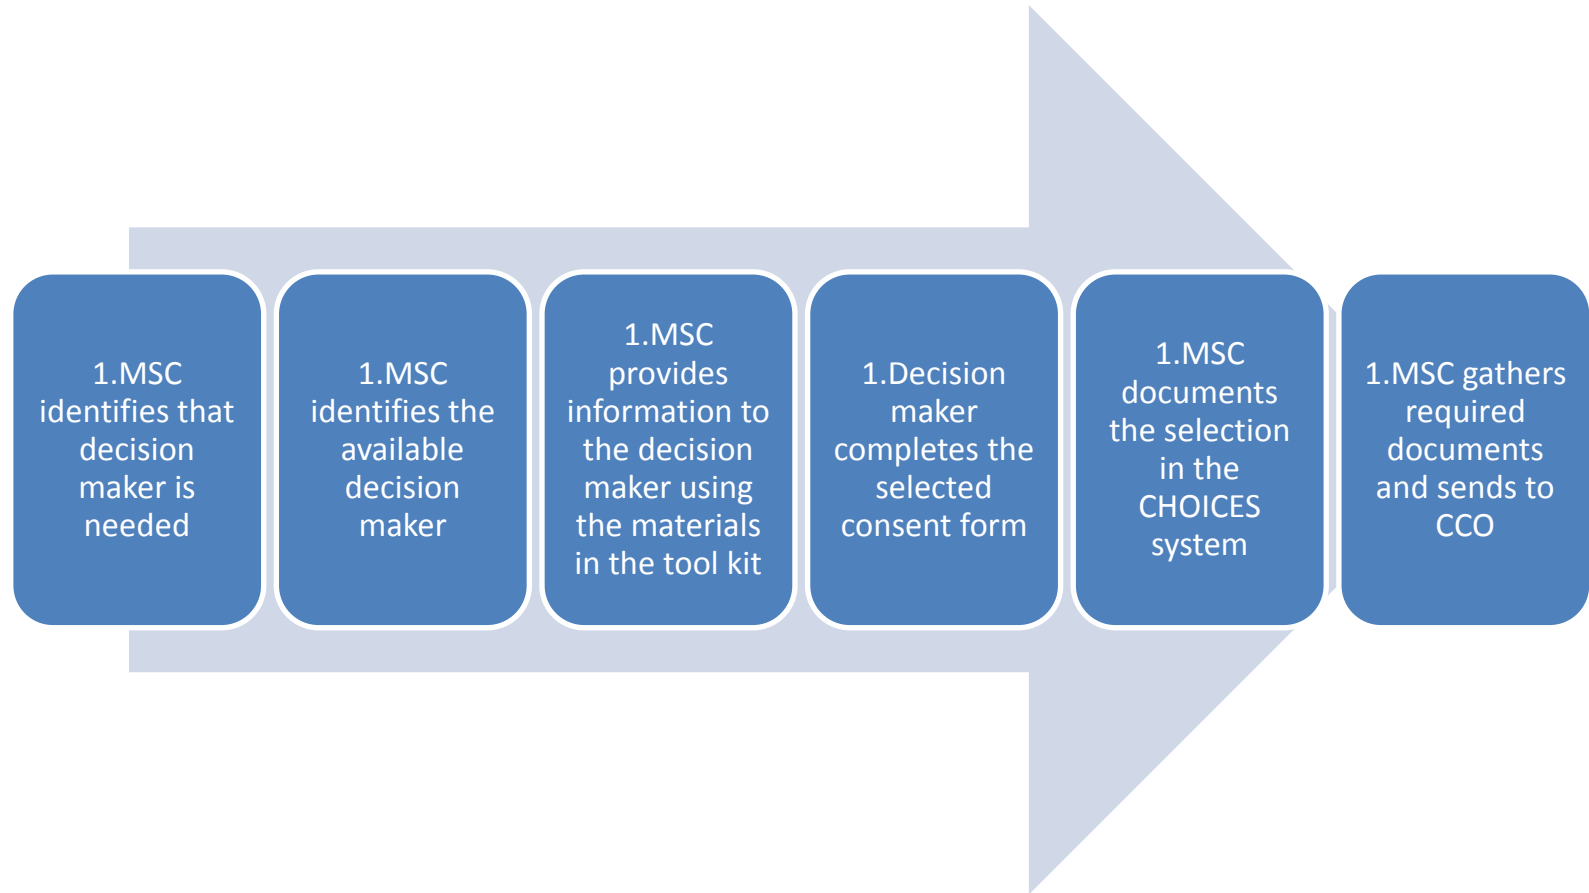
1.MSC identifies that decision maker is needed

1.MSC identifies the available decision maker

1.MSC provides information to the decision maker using the materials in the tool kit

1.Decision maker completes the selected consent form

1.MSC documents the selection in the CHOICES system

1.MSC gathers required documents and sends to CCO